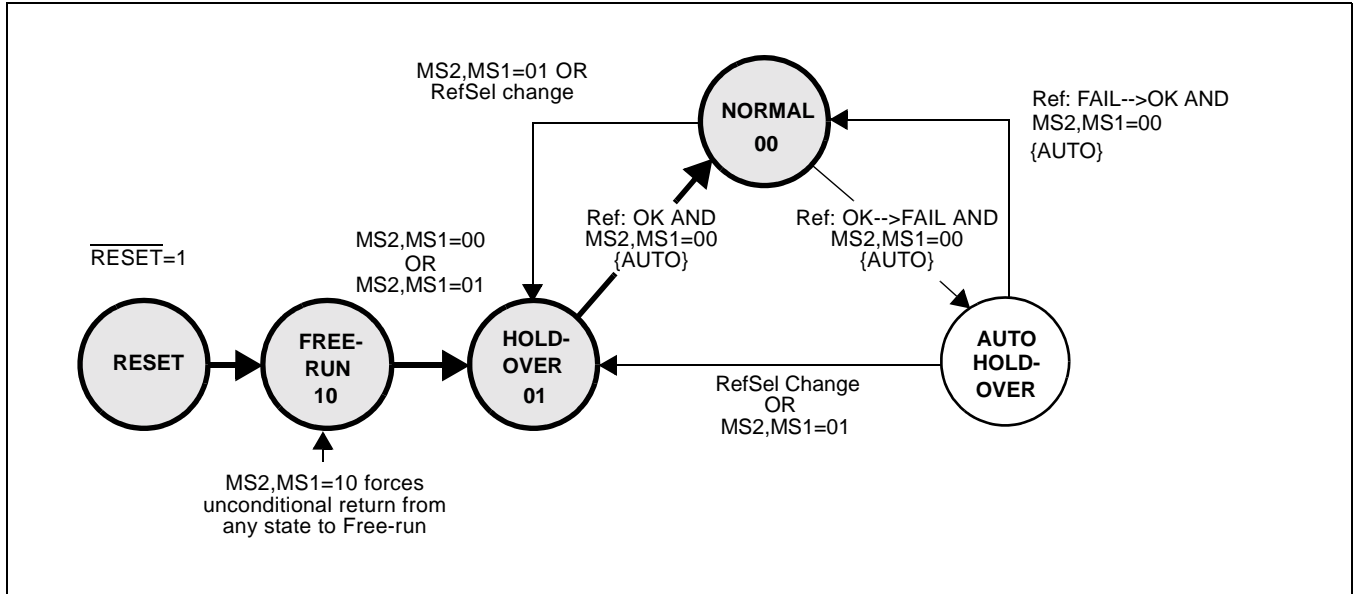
MS2,MS1=01 OR
RefSel change

NORMAL
00

Ref: FAIL-->OK AND
MS2,MS1=00
{AUTO}

$\overline{\text{RESET}}$=1

MS2,MS1=00
OR
MS2,MS1=01

Ref: OK AND
MS2,MS1=00
{AUTO}

Ref: OK-->FAIL AND
MS2,MS1=00
{AUTO}

RESET

FREE-
RUN
10

HOLD-
OVER
01

RefSel Change
OR
MS2,MS1=01

AUTO
HOLD-
OVER

MS2,MS1=10 forces
unconditional return from
any state to Free-run